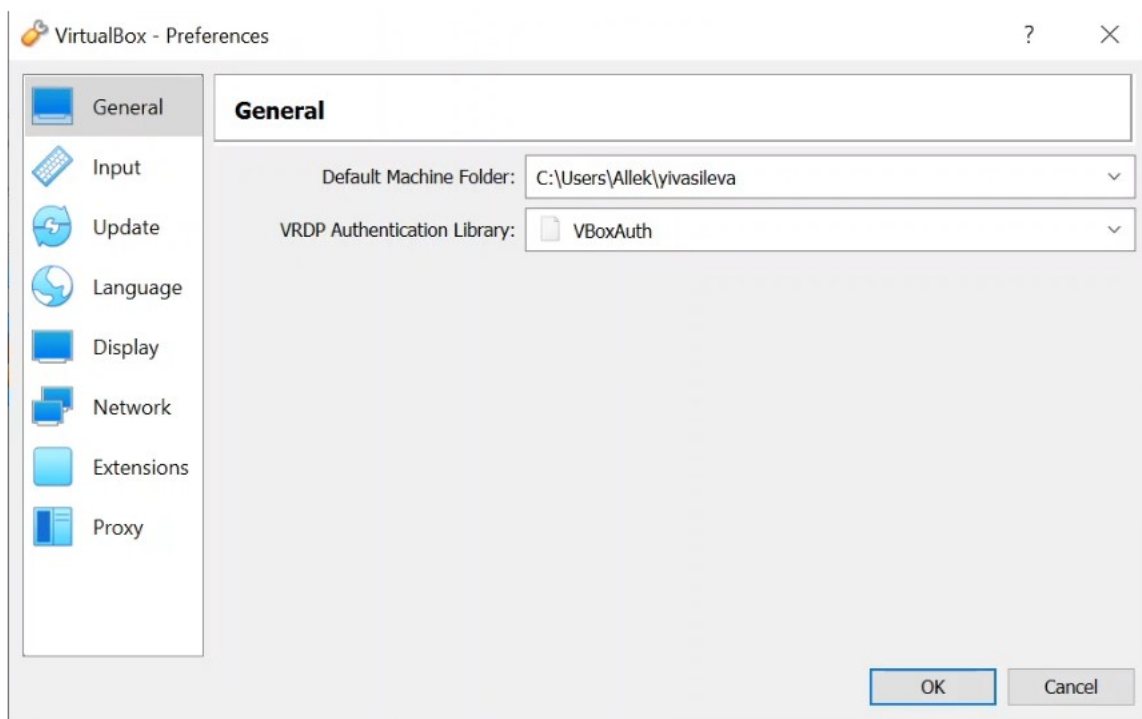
VirtualBox - Preferences

?

General
Input
Update
Language
Display
Network
Extensions
Proxy

General

Default Machine Folder: C:\Users\Allek\yivasileva

VRDP Authentication Library: VBoxAuth

OK

Cancel